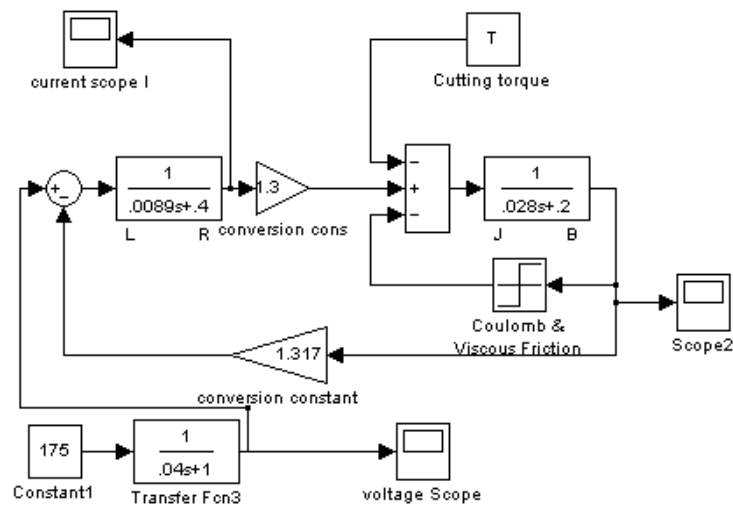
current scope I

T

Cutting torque

+

-

$\frac{1}{.0089s+.4}$

L R

1.3

conversion cons

-

+

-

$\frac{1}{.028s+.2}$

J B

Coulomb & Viscous Friction

Scope2

1.317

conversion constant

175

Constant1

$\frac{1}{.04s+1}$

Transfer Fcn3

voltage Scope